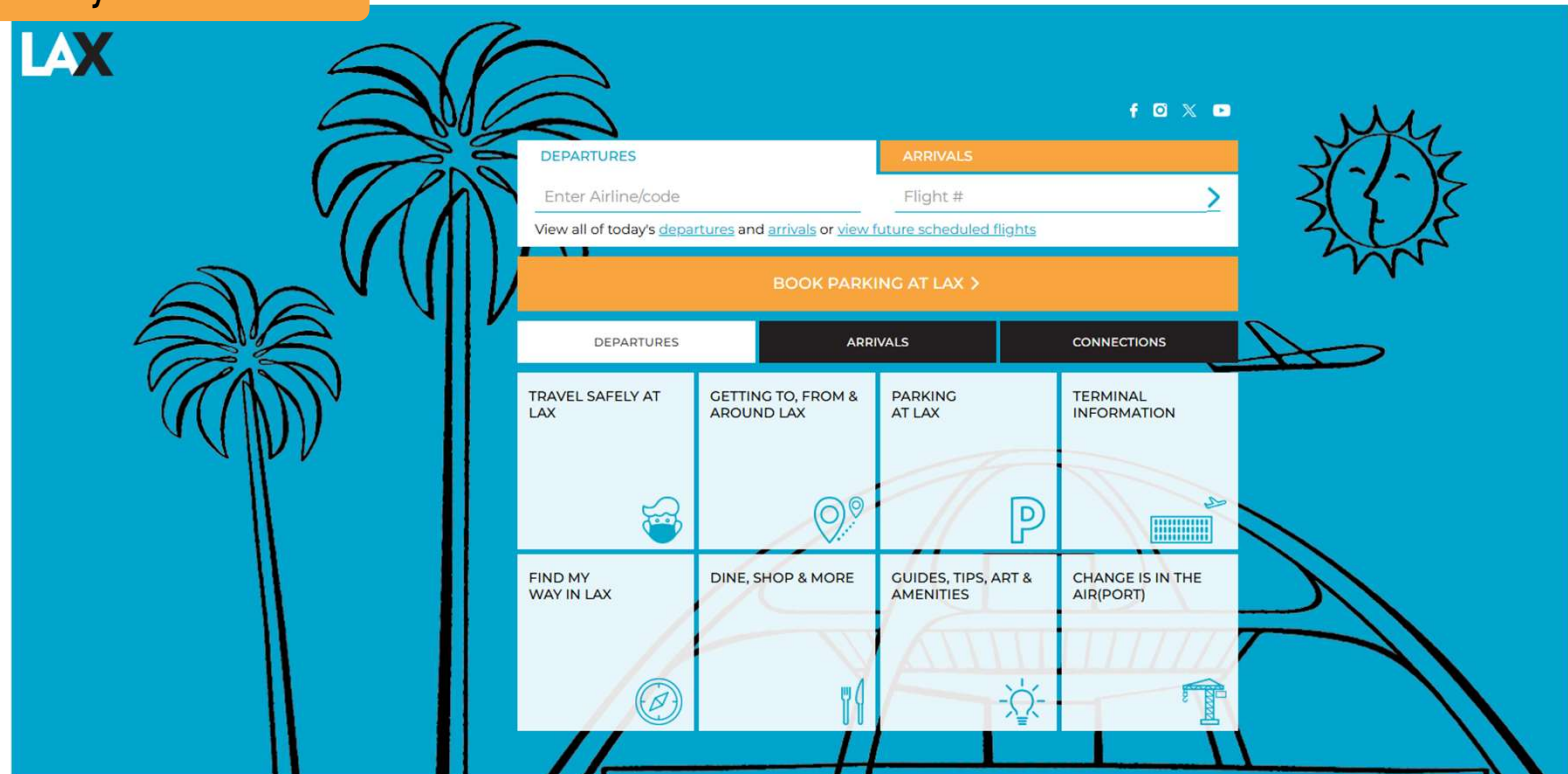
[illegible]

LAX

DEPARTURES

ARRIVALS

Enter Airline/code

Flight #

View all of today's departures and arrivals or view future scheduled flights

BOOK PARKING AT LAX >

DEPARTURES

ARRIVALS

CONNECTIONS

TRAVEL SAFELY AT LAX

GETTING TO, FROM & AROUND LAX

PARKING AT LAX

TERMINAL INFORMATION

FIND MY WAY IN LAX

DINE, SHOP & MORE

GUIDES, TIPS, ART & AMENITIES

CHANGE IS IN THE AIR(PORT)